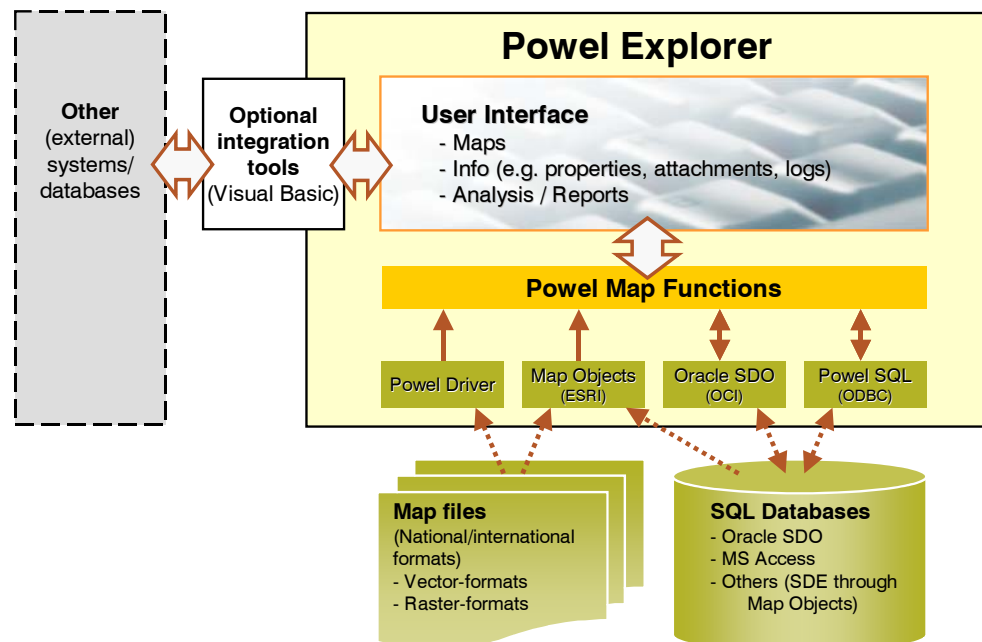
Other (external) systems/ databases

Optional integration tools (Visual Basic)

Powel Explorer

User Interface
- Maps
- Info (e.g. properties, attachments, logs)
- Analysis / Reports

Powel Map Functions

Powel Driver

Map Objects (ESRI)

Oracle SDO (OCI)

Powel SQL (ODBC)

Map files
(National/international formats)
- Vector-formats
- Raster-formats

SQL Databases
- Oracle SDO
- MS Access
- Others (SDE through Map Objects)